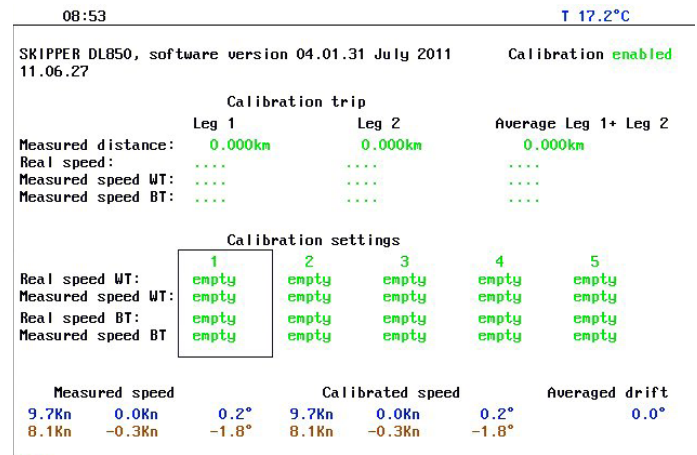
08:53

T 17.2°C

SKIPPER DL850, software version 04.01.31 July 2011 11.06.27

Calibration enabled

Calibration trip

| | Leg 1 | Leg 2 | Average Leg 1+ Leg 2 |
|---|---|---|---|
| Measured distance: | 0.000km | 0.000km | 0.000km |
| Real speed: | .... | .... | .... |
| Measured speed WT: | .... | .... | .... |
| Measured speed BT: | .... | .... | .... |

Calibration settings

| | 1 | 2 | 3 | 4 | 5 |
|---|---|---|---|---|---|
| Real speed WT: | empty | empty | empty | empty | empty |
| Measured speed WT: | empty | empty | empty | empty | empty |
| Real speed BT: | empty | empty | empty | empty | empty |
| Measured speed BT | empty | empty | empty | empty | empty |

| Measured speed | | | Calibrated speed | | | Averaged drift |
|---|---|---|---|---|---|---|
| 9.7Kn | 0.0Kn | 0.2° | 9.7Kn | 0.0Kn | 0.2° | 0.0° |
| 8.1Kn | -0.3Kn | -1.8° | 8.1Kn | -0.3Kn | -1.8° | |